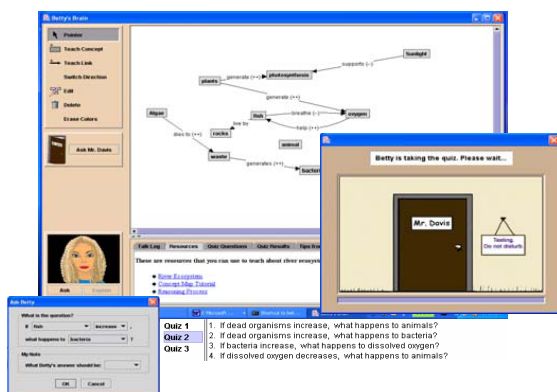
Betty's Brain

Pointer
Teach Concept
Teach Link
Switch Direction
Edit
Delete
Erase Colors

Ask Mr. Davis

Ask
Explain

Sunlight
supports (-)
generate (++)
photosynthesis
plants
generate (++)
Algae
live by
fish
breathe (--)
oxygen
help (++)
rocks
dies to (++)
waste
animal
generates (++)
bacteria

Talk Log
Resources
Quiz Questions
Quiz Results
Tips fro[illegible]

These are resources that you can use to teach about river ecosys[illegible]

River Ecosystem
Concept Map Tutorial
Reasoning Process

Betty is taking the quiz. Please wait...

Mr. Davis

Testing.
Do not disturb.

Ask Betty
What is the question?
If fish increase,
what happens to bacteria ?
My Note
What Betty's answer should be:
OK
Cancel

Quiz 1
Quiz 2
Quiz 3

1. If dead organisms increase, what happens to animals?
2. If dead organisms increase, what happens to bacteria?
3. If bacteria increase, what happens to dissolved oxygen?
4. If dissolved oxygen decreases, what happens to animals?